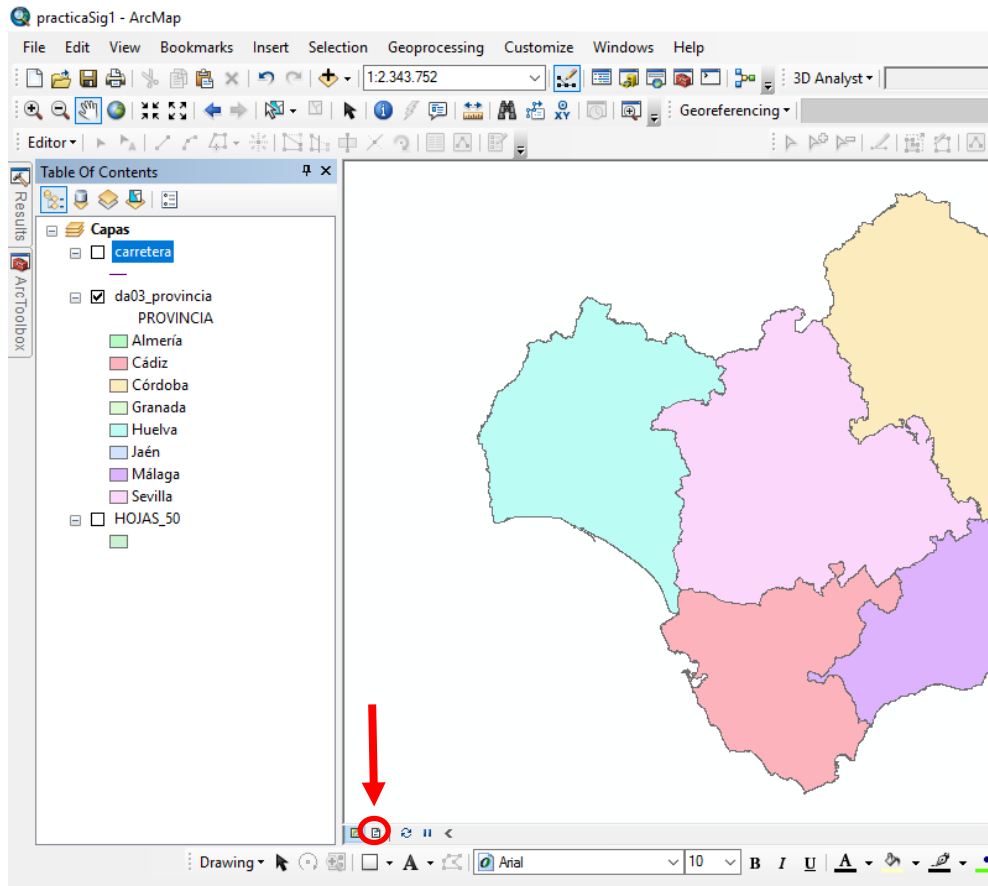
practicaSig1 - ArcMap

File Edit View Bookmarks Insert Selection Geoprocessing Customize Windows Help

1:2.343.752

3D Analyst

Georeferencing

Editor

Table Of Contents

Results

ArcToolbox

Capas

carretera

da03_provincia

PROVINCIA

Almería

Cádiz

Córdoba

Granada

Huelva

Jaén

Málaga

Sevilla

HOJAS_50

Drawing

Arial

10

B I U A